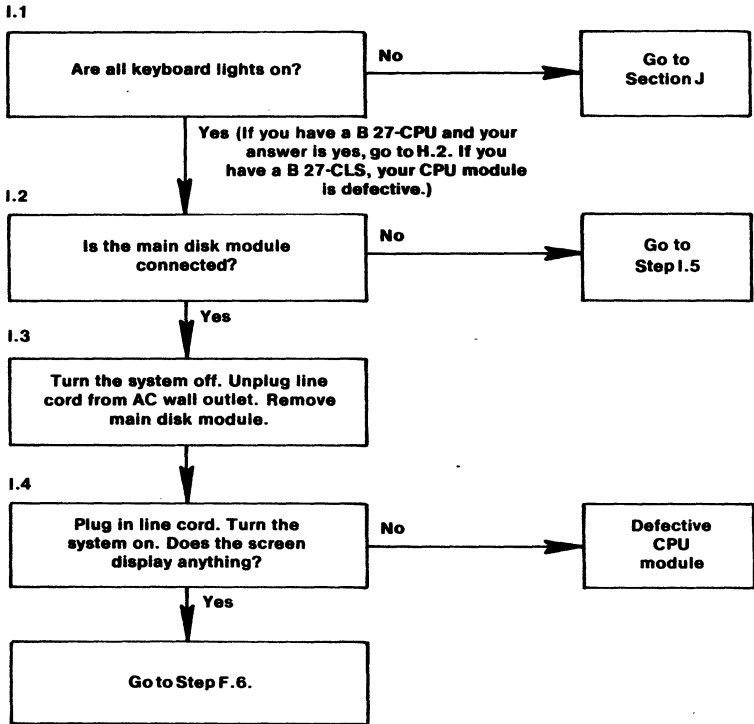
I.1

Are all keyboard lights on?

No

Go to Section J

Yes (If you have a B 27-CPU and your answer is yes, go to H.2. If you have a B 27-CLS, your CPU module is defective.)

I.2

Is the main disk module connected?

No

Go to Step I.5

Yes

I.3

Turn the system off. Unplug line cord from AC wall outlet. Remove main disk module.

I.4

Plug in line cord. Turn the system on. Does the screen display anything?

No

Defective CPU module

Yes

Go to Step F.6.